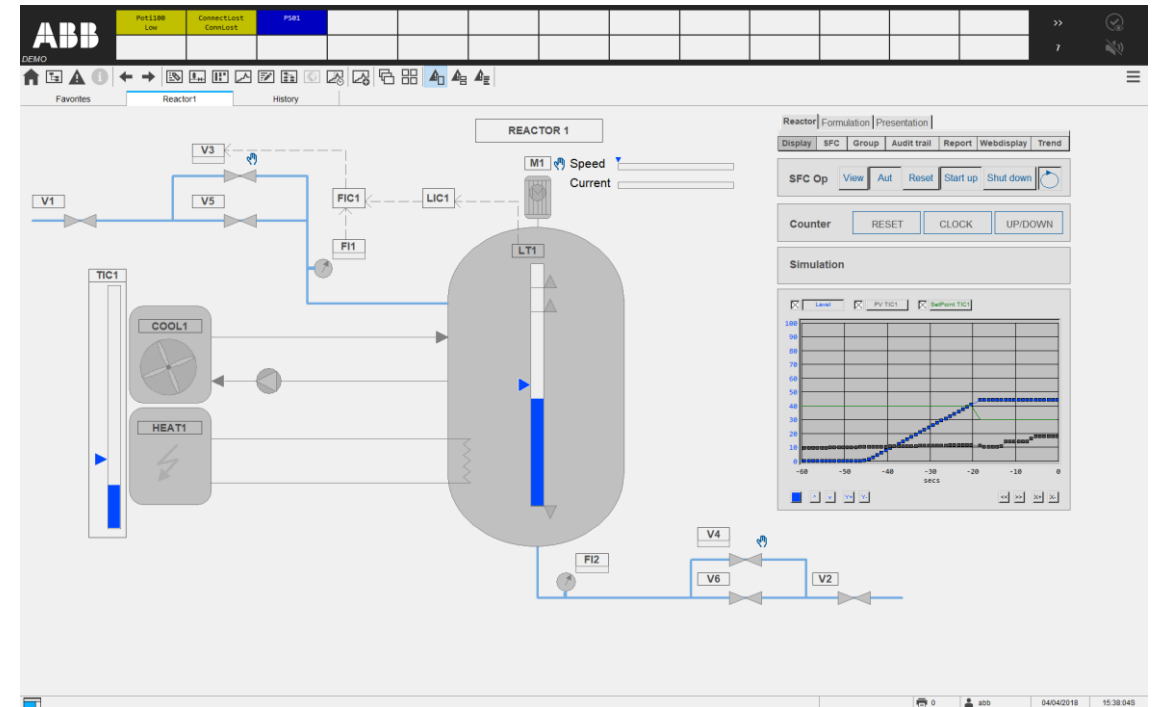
ABB
DEMO

Pot1100 Low
ConnectLost ConnLost
PS01

»
7

Favorites
Reactor1
History

REACTOR 1

V3
V1
V5
FIC1
LIC1
FI1
M1
Speed
Current
LT1
TIC1
COOL1
HEAT1
FI2
V4
V6
V2

Reactor | Formulation | Presentation
Display | SFC | Group | Audit trail | Report | Webdisplay | Trend

SFC Op | View | Aut | Reset | Start up | Shut down

Counter | RESET | CLOCK | UP/DOWN

Simulation

Level | PV TIC1 | SetPoint TIC1

100
90
80
70
60
50
40
30
20
10
0
-60 -50 -40 -30 -20 -10 0
secs

0 | abb | 04/04/2018 | 15:38:04S